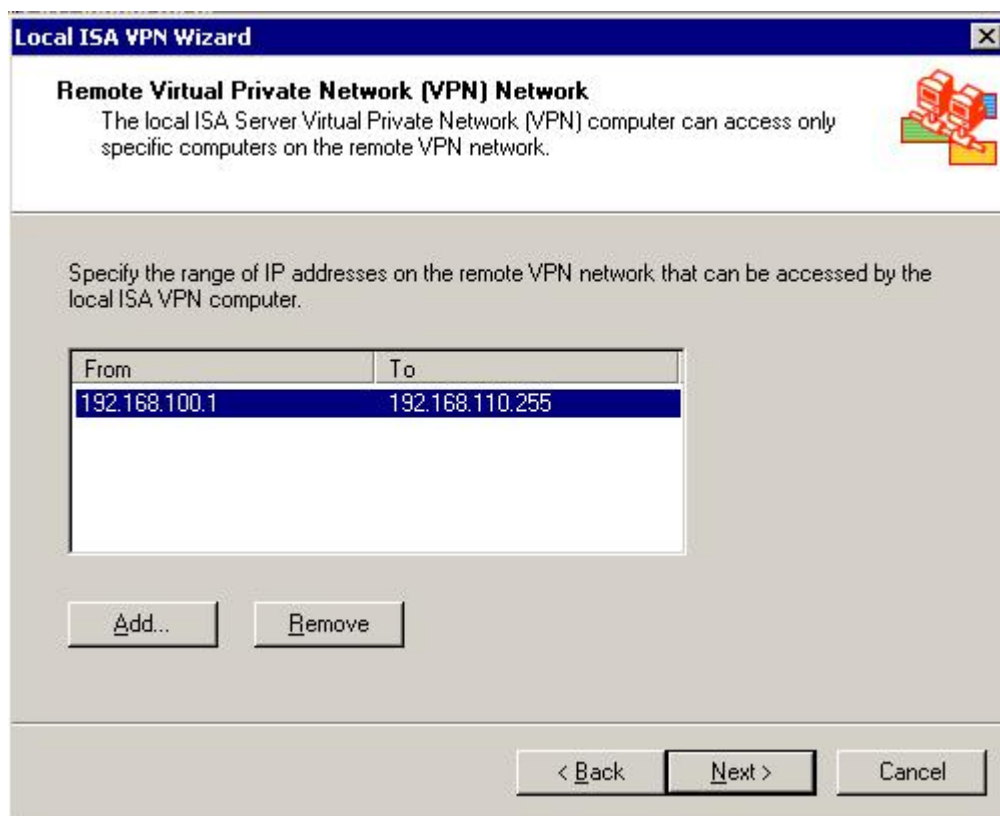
Local ISA VPN Wizard

Remote Virtual Private Network (VPN) Network
The local ISA Server Virtual Private Network (VPN) computer can access only specific computers on the remote VPN network.

Specify the range of IP addresses on the remote VPN network that can be accessed by the local ISA VPN computer.

| From | To |
|---|---|
| 192.168.100.1 | 192.168.110.255 |

Add... Remove

< Back Next > Cancel